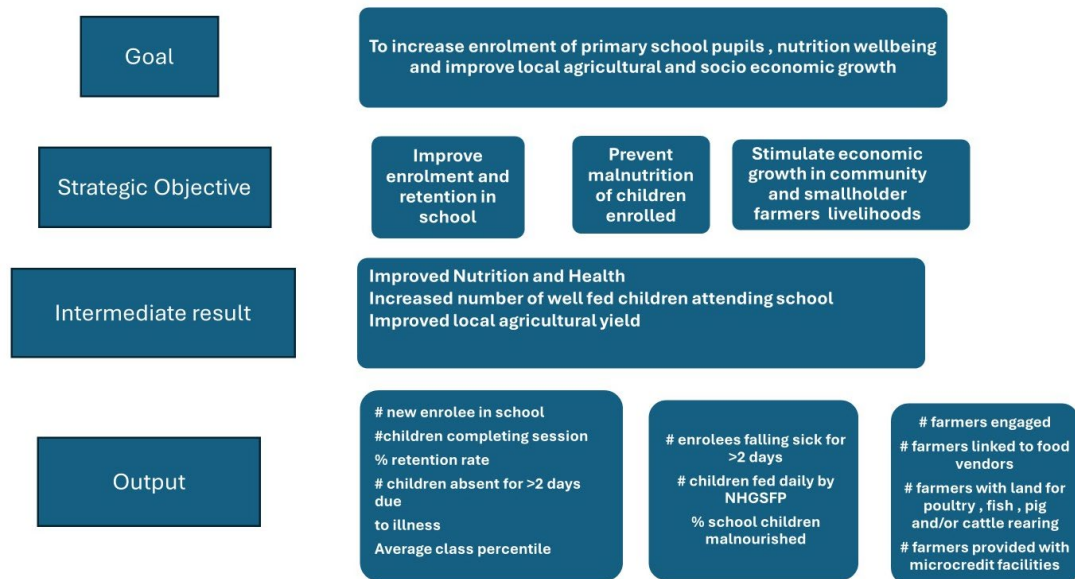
Goal

To increase enrolment of primary school pupils , nutrition wellbeing and improve local agricultural and socio economic growth

Strategic Objective

Improve enrolment and retention in school

Prevent malnutrition of children enrolled

Stimulate economic growth in community and smallholder farmers livelihoods

Intermediate result

Improved Nutrition and Health
Increased number of well fed children attending school
Improved local agricultural yield

Output

# new enrolee in school
#children completing session
% retention rate
# children absent for >2 days due
to illness
Average class percentile

# enrolees falling sick for >2 days
# children fed daily by NHGSFP
% school children malnourished

# farmers engaged
# farmers linked to food vendors
# farmers with land for poultry , fish , pig and/or cattle rearing
# farmers provided with microcredit facilities